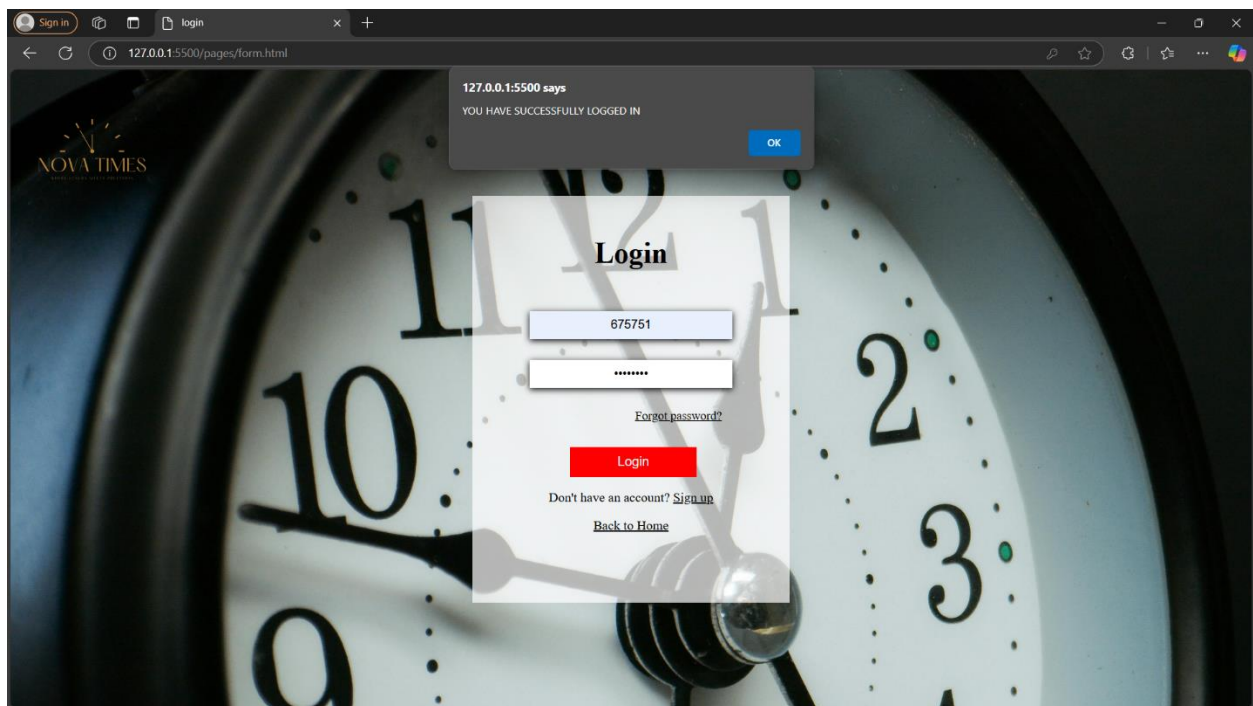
Sign in

login

127.0.0.1:5500/pages/form.html

127.0.0.1:5500 says

YOU HAVE SUCCESSFULLY LOGGED IN

OK

NOVA TIMES

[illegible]

Login

675751

••••••••

Forgot password?

Login

Don't have an account? Sign up

Back to Home